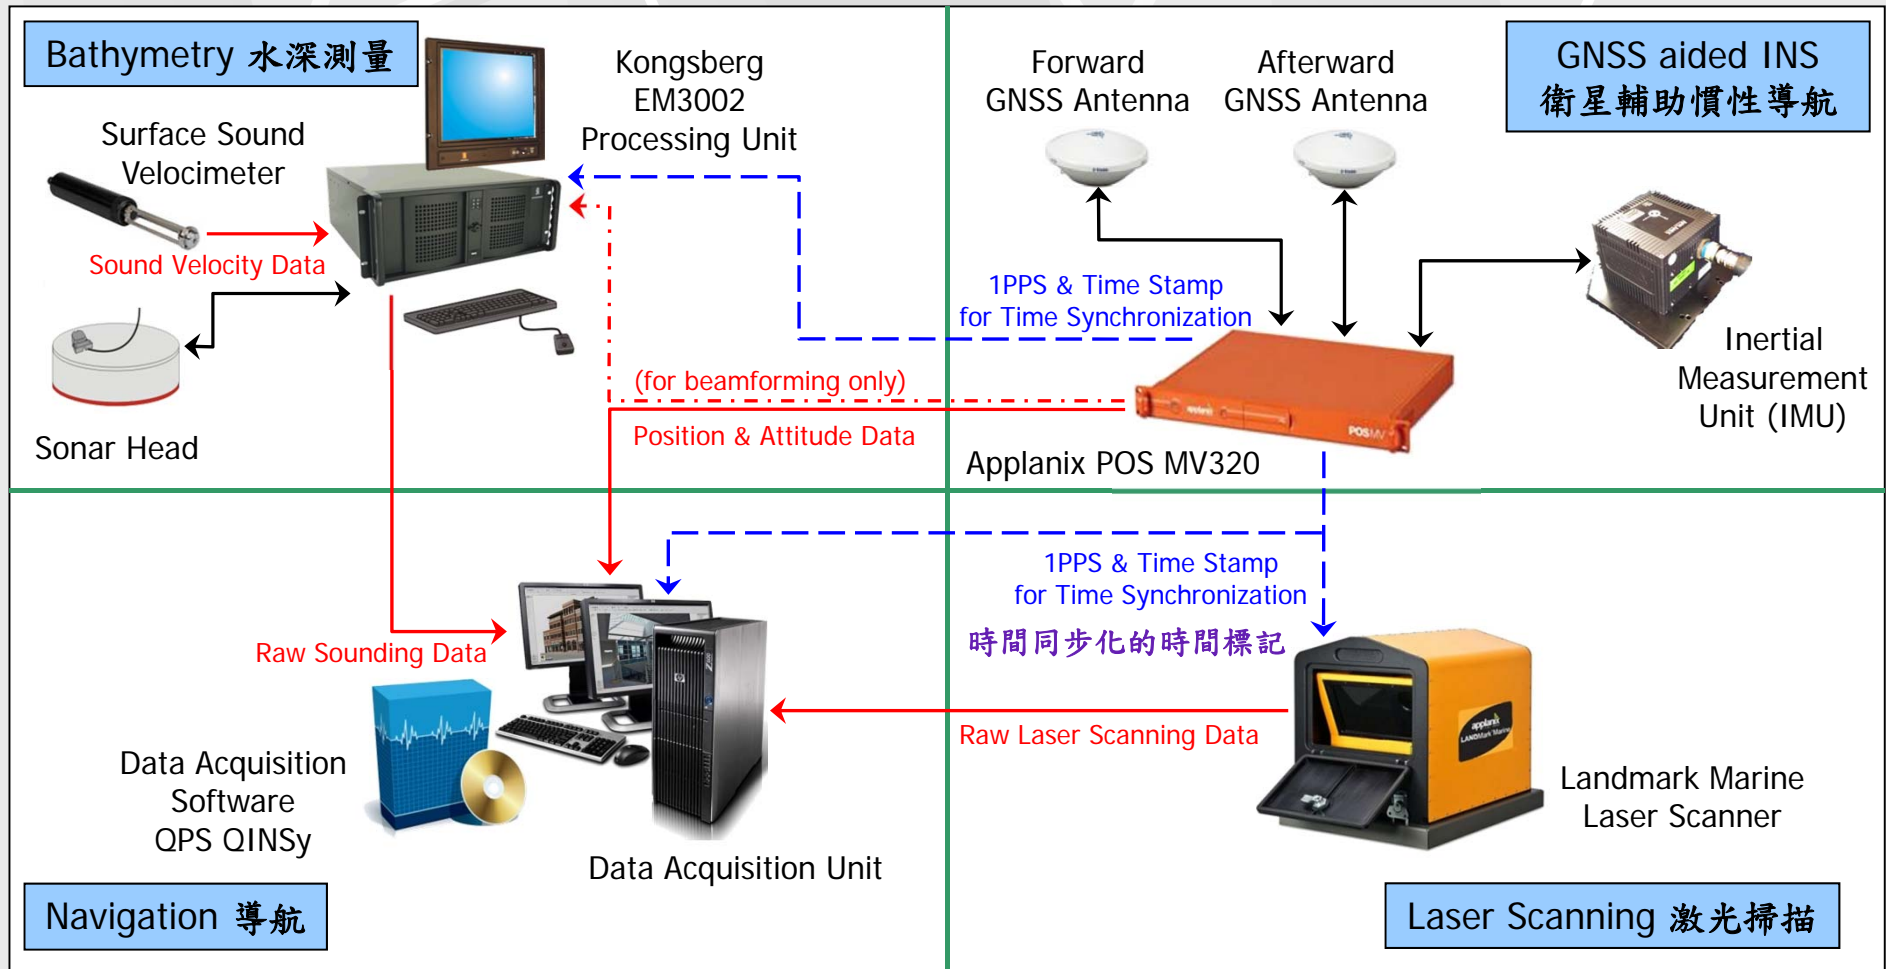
Bathymetry 水深測量

Kongsberg EM3002 Processing Unit

Surface Sound Velocimeter

Sound Velocity Data

Sonar Head

Forward GNSS Antenna

Afterward GNSS Antenna

GNSS aided INS 衛星輔助慣性導航

1PPS & Time Stamp for Time Synchronization

(for beamforming only)

Position & Attitude Data

Applanix POS MV320

Inertial Measurement Unit (IMU)

1PPS & Time Stamp for Time Synchronization

時間同步化的時間標記

Raw Sounding Data

Raw Laser Scanning Data

Data Acquisition Software QPS QINSy

Data Acquisition Unit

Landmark Marine Laser Scanner

Navigation 導航

Laser Scanning 激光掃描